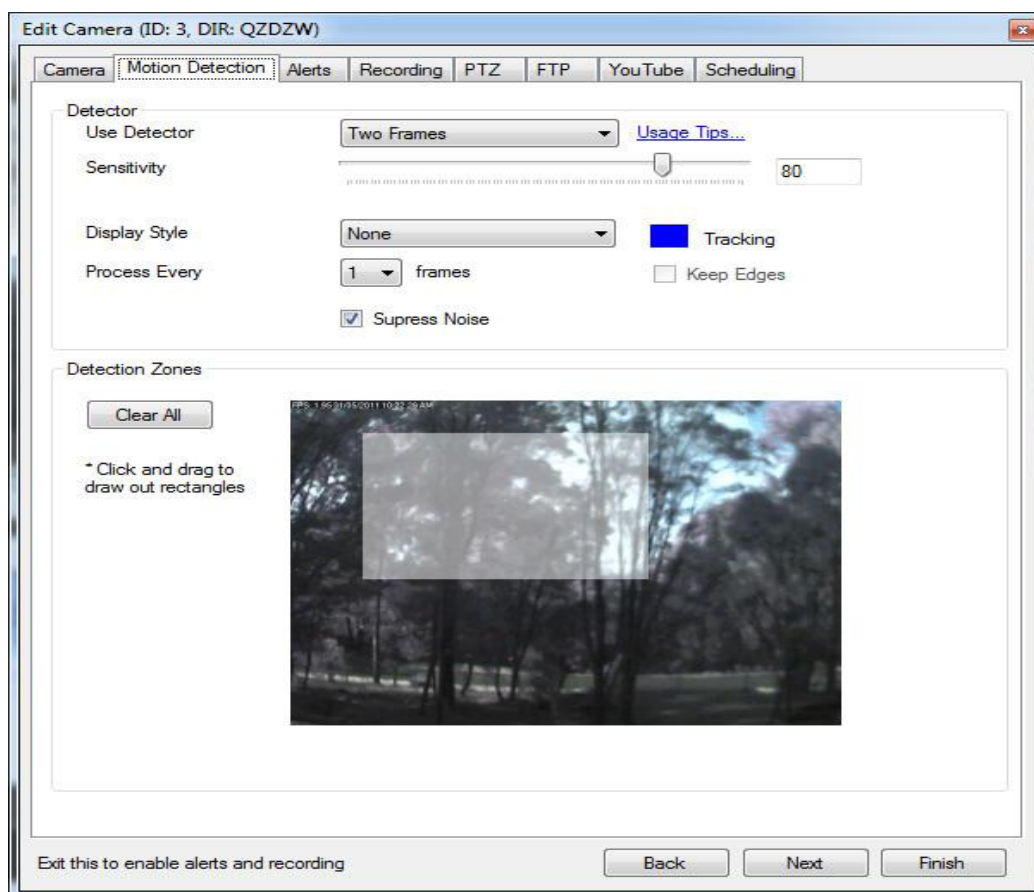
Edit Camera (ID: 3, DIR: QZDZW)

Camera | Motion Detection | Alerts | Recording | PTZ | FTP | YouTube | Scheduling

Detector

Use Detector | Two Frames | Usage Tips...

Sensitivity | 80

Display Style | None | Tracking

Process Every | 1 frames | Keep Edges

Supress Noise

Detection Zones

Clear All

* Click and drag to draw out rectangles

FPS: 1.96 01/05/2011 10:22:29 AM

Exit this to enable alerts and recording

Back | Next | Finish